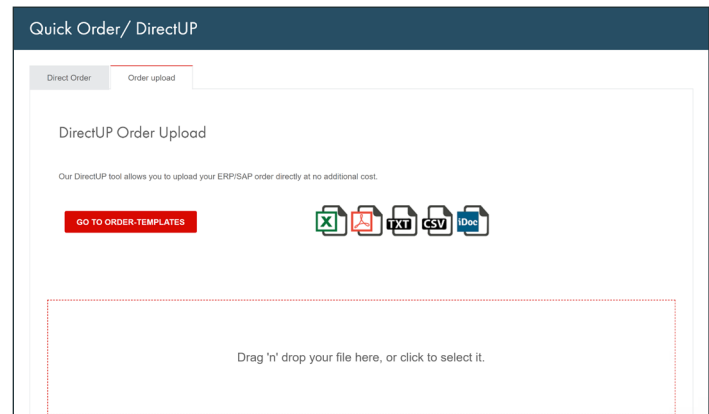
Quick Order/ DirectUP

Direct Order

Order upload

DirectUP Order Upload

Our DirectUP tool allows you to upload your ERP/SAP order directly at no additional cost.

GO TO ORDER-TEMPLATES

X TXT CSV iDoc

Drag 'n' drop your file here, or click to select it.